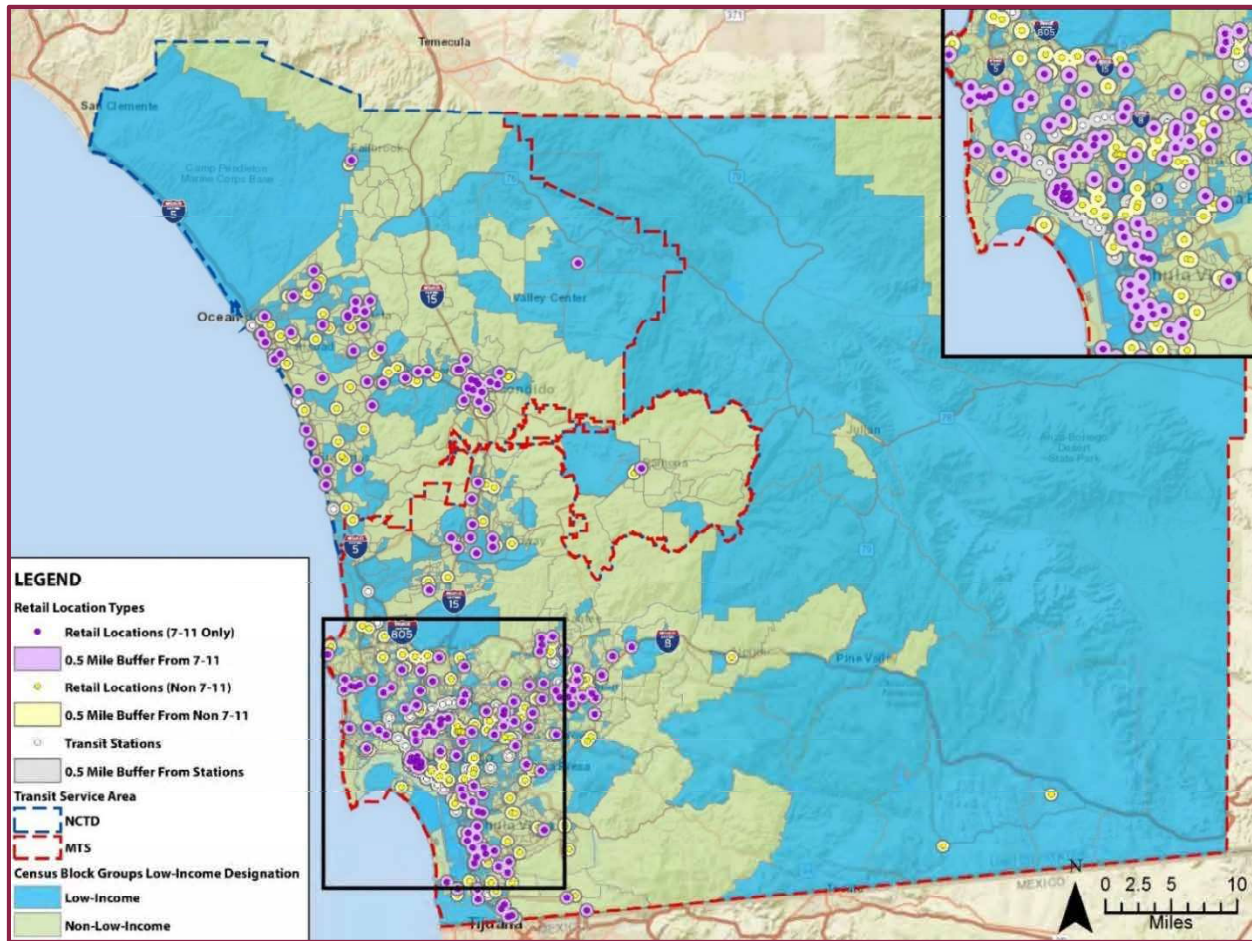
Temecula
San Clemente
Fallbrook
Camp Pendleton Marine Corps Base
5
15
Valley Center
Oceanside
Escondido
Ramona
Julian
Anza-Borrego Desert State Park
5
15
805
8
Pine Valley
Chula Vista
Tijuana
MEXICO
805
8
Chula Vista

LEGEND
Retail Location Types
Retail Locations (7-11 Only)
0.5 Mile Buffer From 7-11
Retail Locations (Non 7-11)
0.5 Mile Buffer From Non 7-11
Transit Stations
0.5 Mile Buffer From Stations
Transit Service Area
NCTD
MTS
Census Block Groups Low-Income Designation
Low-Income
Non-Low-Income

N
0 2.5 5 10
Miles